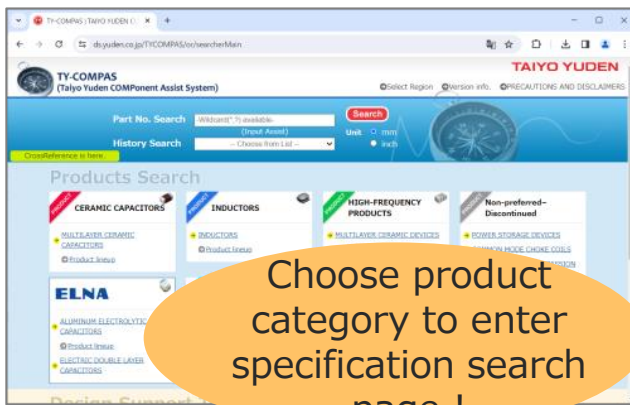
TY-COMPAS | TAIYO YUDEN C ×

ds.yuden.co.jp/TYCOMPAS/or/searcherMain

TY-COMPAS
(Taiyo Yuden COMPonent Assist System)

TAIYO YUDEN

Select Region  Version info.  PRECAUTIONS AND DISCLAIMERS

Part No. Search  -Wildcard(* ?)-available-  Search
(Input Assist)
History Search  -- Choose from List --

Unit  mm  inch

CrossReference is here.

Products Search

CERAMIC CAPACITORS
MULTILAYER CERAMIC CAPACITORS
Product lineup

INDUCTORS
INDUCTORS
Product lineup

HIGH-FREQUENCY PRODUCTS
MULTILAYER CERAMIC DEVICES

Non-preferred–Discontinued
POWER STORAGE DEVICES
COMMON MODE CHOKE COILS
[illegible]SION

ELNA
ALUMINUM ELECTROLYTIC CAPACITORS
Product lineup
ELECTRIC DOUBLE LAYER CAPACITORS

Design Support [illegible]

Choose product category to enter specification search page !